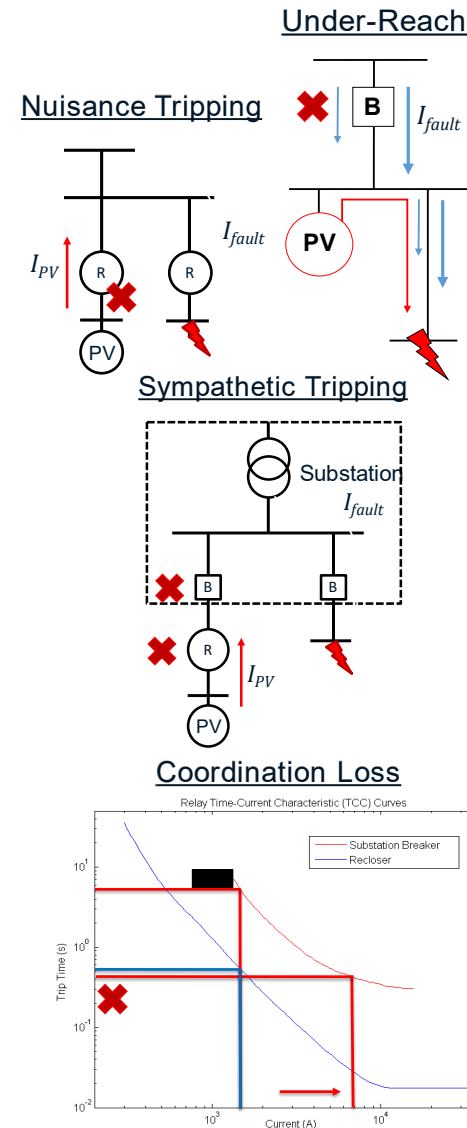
Under-Reach

Nuisance Tripping

B

$I_{fault}$

$I_{fault}$

$I_{PV}$

R

R

PV

PV

Sympathetic Tripping

Substation

$I_{fault}$

B

B

R

$I_{PV}$

PV

Coordination Loss

Relay Time-Current Characteristic (TCC) Curves

Substation Breaker

Recloser

$10^1$

$10^0$

$10^{-1}$

$10^{-2}$

Trip Time (s)

$10^3$

$10^4$

Current (A)